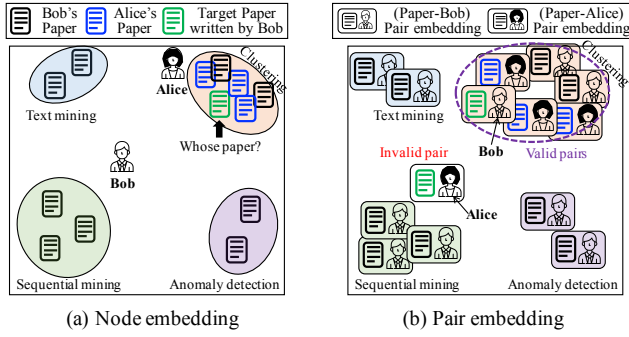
Bob's Paper
Alice's Paper
Target Paper written by Bob

Alice
Clustering
Text mining
Whose paper?
Bob
Sequential mining
Anomaly detection

(a) Node embedding

(Paper-Bob) Pair embedding
(Paper-Alice) Pair embedding

Clustering
Text mining
Bob
Valid pairs
Invalid pair
Alice
Sequential mining
Anomaly detection

(b) Pair embedding